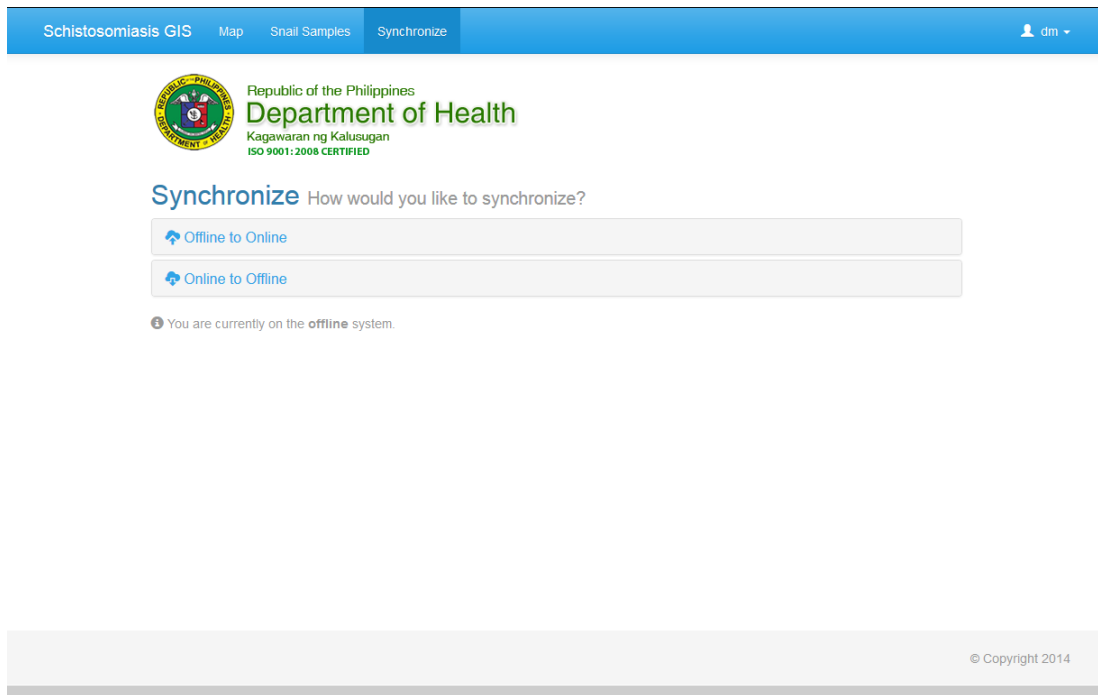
Schistosomiasis GIS Map Snail Samples Synchronize

dm

REPUBLIC OF THE PHILIPPINES
DEPARTMENT OF HEALTH

Republic of the Philippines
Department of Health
Kagawaran ng Kalusugan
ISO 9001:2008 CERTIFIED

Synchronize How would you like to synchronize?

Offline to Online

Online to Offline

You are currently on the **offline** system.

© Copyright 2014